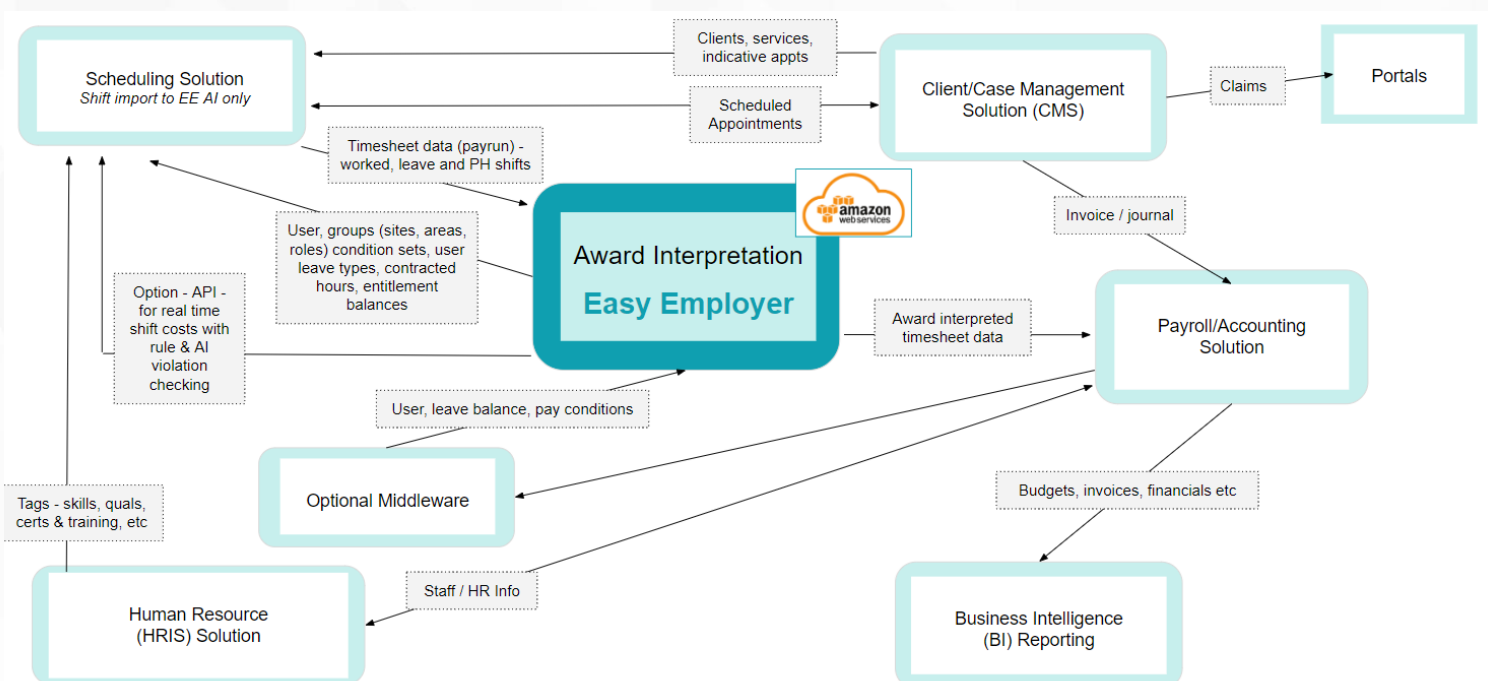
Scheduling Solution
Shift import to EE AI only

Clients, services, indicative appts

Scheduled Appointments

Client/Case Management Solution (CMS)

Claims

Portals

Timesheet data (payrun) - worked, leave and PH shifts

User, groups (sites, areas, roles) condition sets, user leave types, contracted hours, entitlement balances

amazon web services

Award Interpretation

Easy Employer

Invoice / journal

Option - API - for real time shift costs with rule & AI violation checking

Award interpreted timesheet data

Payroll/Accounting Solution

User, leave balance, pay conditions

Optional Middleware

Tags - skills, quals, certs & training, etc

Budgets, invoices, financials etc

Staff / HR Info

Human Resource (HRIS) Solution

Business Intelligence (BI) Reporting